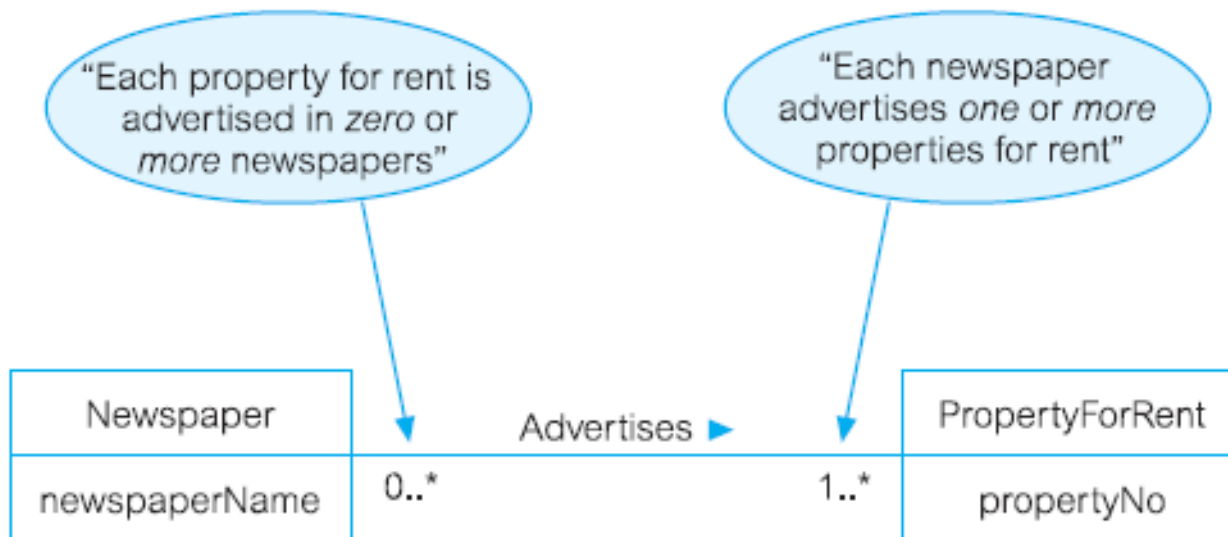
"Each property for rent is advertised in zero or more newspapers"

"Each newspaper advertises one or more properties for rent"

Newspaper

newspaperName

Advertises ►

0..*

1..*

PropertyForRent

propertyNo